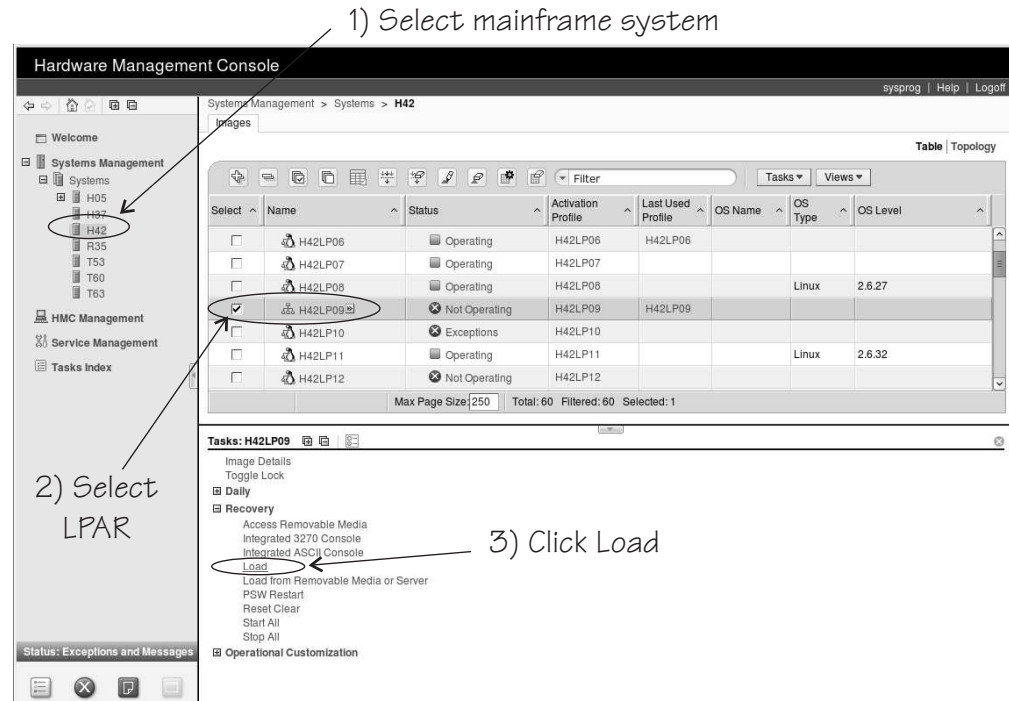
1) Select mainframe system

Hardware Management Console

sysprog | Help | Logoff

Welcome
Systems Management
Systems
H05
H37
H42
R35
T53
T60
T63
HMC Management
Service Management
Tasks Index

Systems Management > Systems > H42

Images

Table | Topology

Filter

Tasks ▾ Views ▾

| Select | Name | Status | Activation Profile | Last Used Profile | OS Name | OS Type | OS Level |
|---|---|---|---|---|---|---|---|
| ☐ | H42LP06 | Operating | H42LP06 | H42LP06 | | | |
| ☐ | H42LP07 | Operating | H42LP07 | | | | |
| ☐ | H42LP08 | Operating | H42LP08 | | | Linux | 2.6.27 |
| ☑ | H42LP09 | Not Operating | H42LP09 | H42LP09 | | | |
| ☐ | H42LP10 | Exceptions | H42LP10 | | | | |
| ☐ | H42LP11 | Operating | H42LP11 | | | Linux | 2.6.32 |
| ☐ | H42LP12 | Not Operating | H42LP12 | | | | |

Max Page Size: 250 Total: 60 Filtered: 60 Selected: 1

Tasks: H42LP09

Image Details
Toggle Lock
Daily
Recovery
Access Removable Media
Integrated 3270 Console
Integrated ASCII Console
Load
Load from Removable Media or Server
PSW Restart
Reset Clear
Start All
Stop All
Operational Customization

2) Select LPAR

3) Click Load

Status: Exceptions and Messages